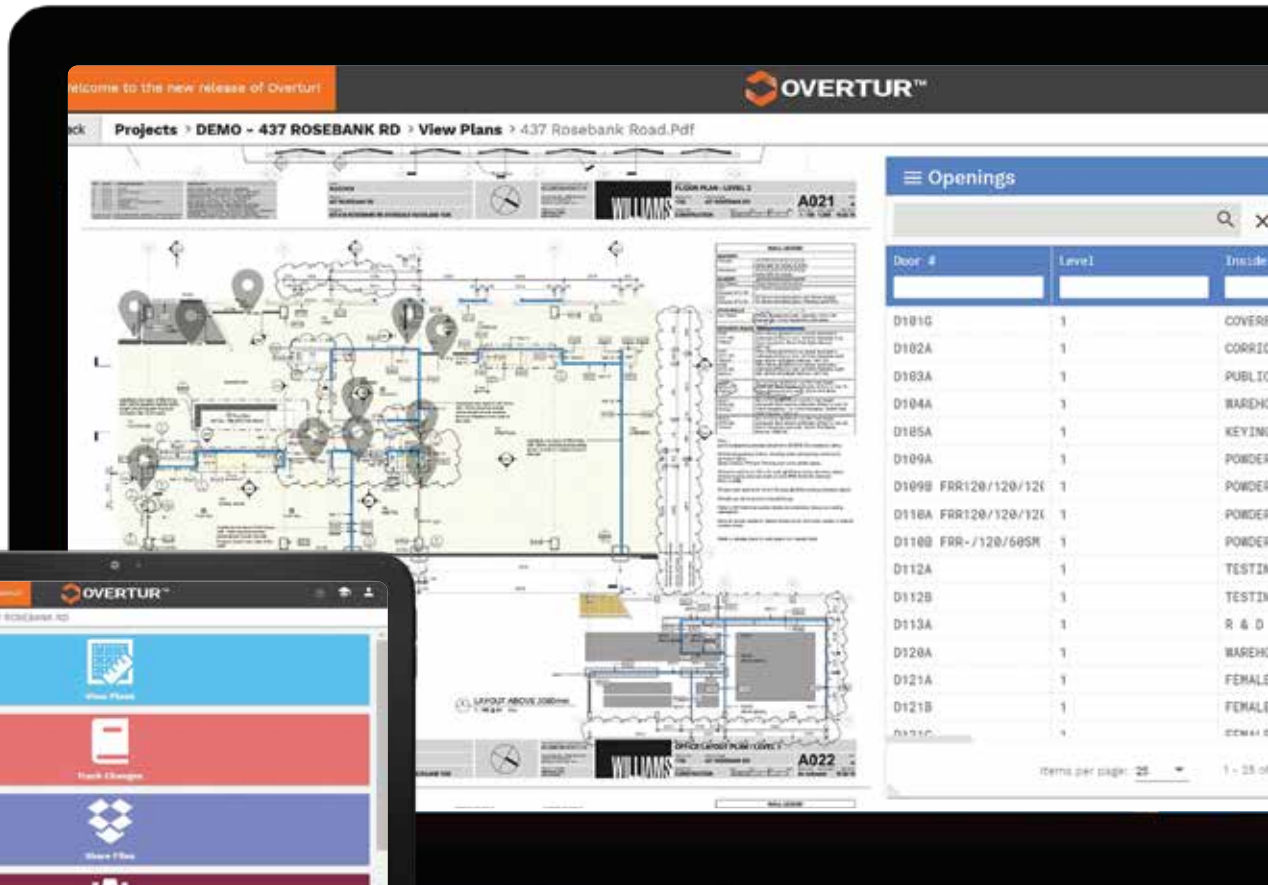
elcome to the new release of Overtur!

OVERTUR™

ck Projects > DEMO - 437 ROSEBANK RD > View Plans > 437 Rosebank Road.Pdf

FLOOR PLAN - LEVEL 1

A021

WILLIAMS

LAYOUT ABOVE 2080mm

OFFICE LAYOUT PLAN / LEVEL 1

A022

WILLIAMS

≡ Openings

| Door # | Level | Inside |
|---|---|---|
| D101G | 1 | COVER |
| D102A | 1 | CORRI |
| D103A | 1 | PUBLI |
| D104A | 1 | WAREH |
| D105A | 1 | KEYIN |
| D109A | 1 | POWDE |
| D109B FRR120/120/12 | 1 | POWDE |
| D110A FRR120/120/12 | 1 | POWDE |
| D110B FRR-/120/60SM | 1 | POWDE |
| D112A | 1 | TESTI |
| D112B | 1 | TESTI |
| D113A | 1 | R & D |
| D120A | 1 | WAREH |
| D121A | 1 | FEMAL |
| D121B | 1 | FEMAL |

Items per page: 25

1 - 25 of

OVERTUR™

ROSEBANK RD

View Plans

Track Changes

Share Files